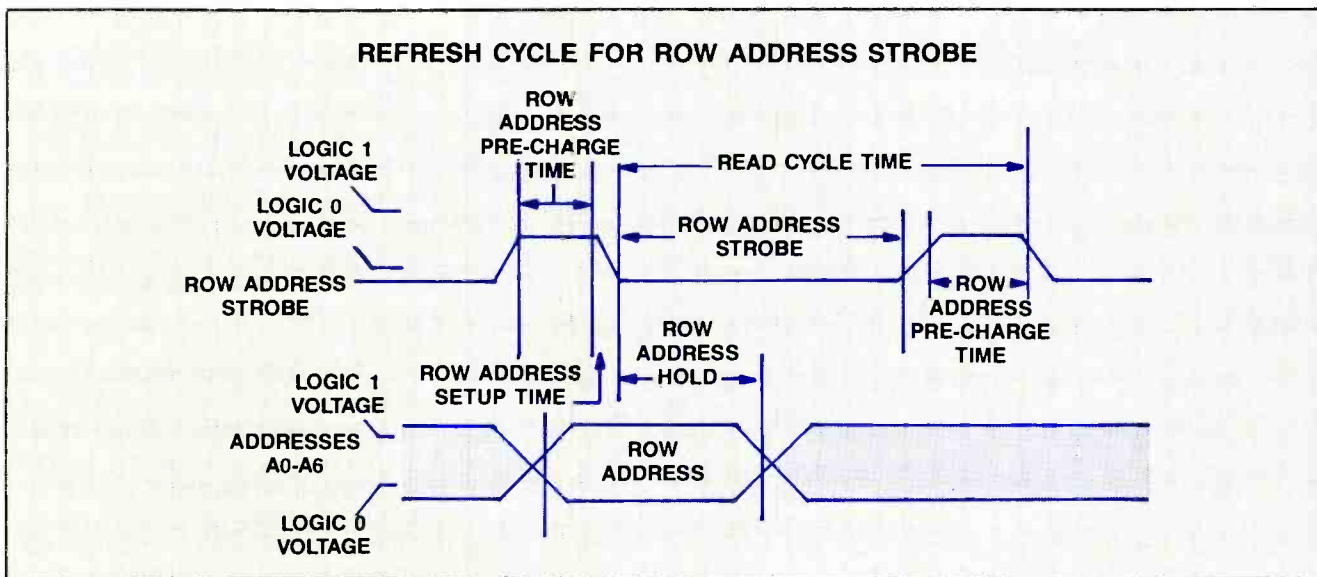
REFRESH CYCLE FOR ROW ADDRESS STROBE

ROW ADDRESS PRE-CHARGE TIME

LOGIC 1 VOLTAGE

READ CYCLE TIME

LOGIC 0 VOLTAGE

ROW ADDRESS STROBE

ROW ADDRESS STROBE

ROW ADDRESS PRE-CHARGE TIME

ROW ADDRESS HOLD

ROW ADDRESS SETUP TIME

LOGIC 1 VOLTAGE

ADDRESSES A0-A6

ROW ADDRESS

LOGIC 0 VOLTAGE